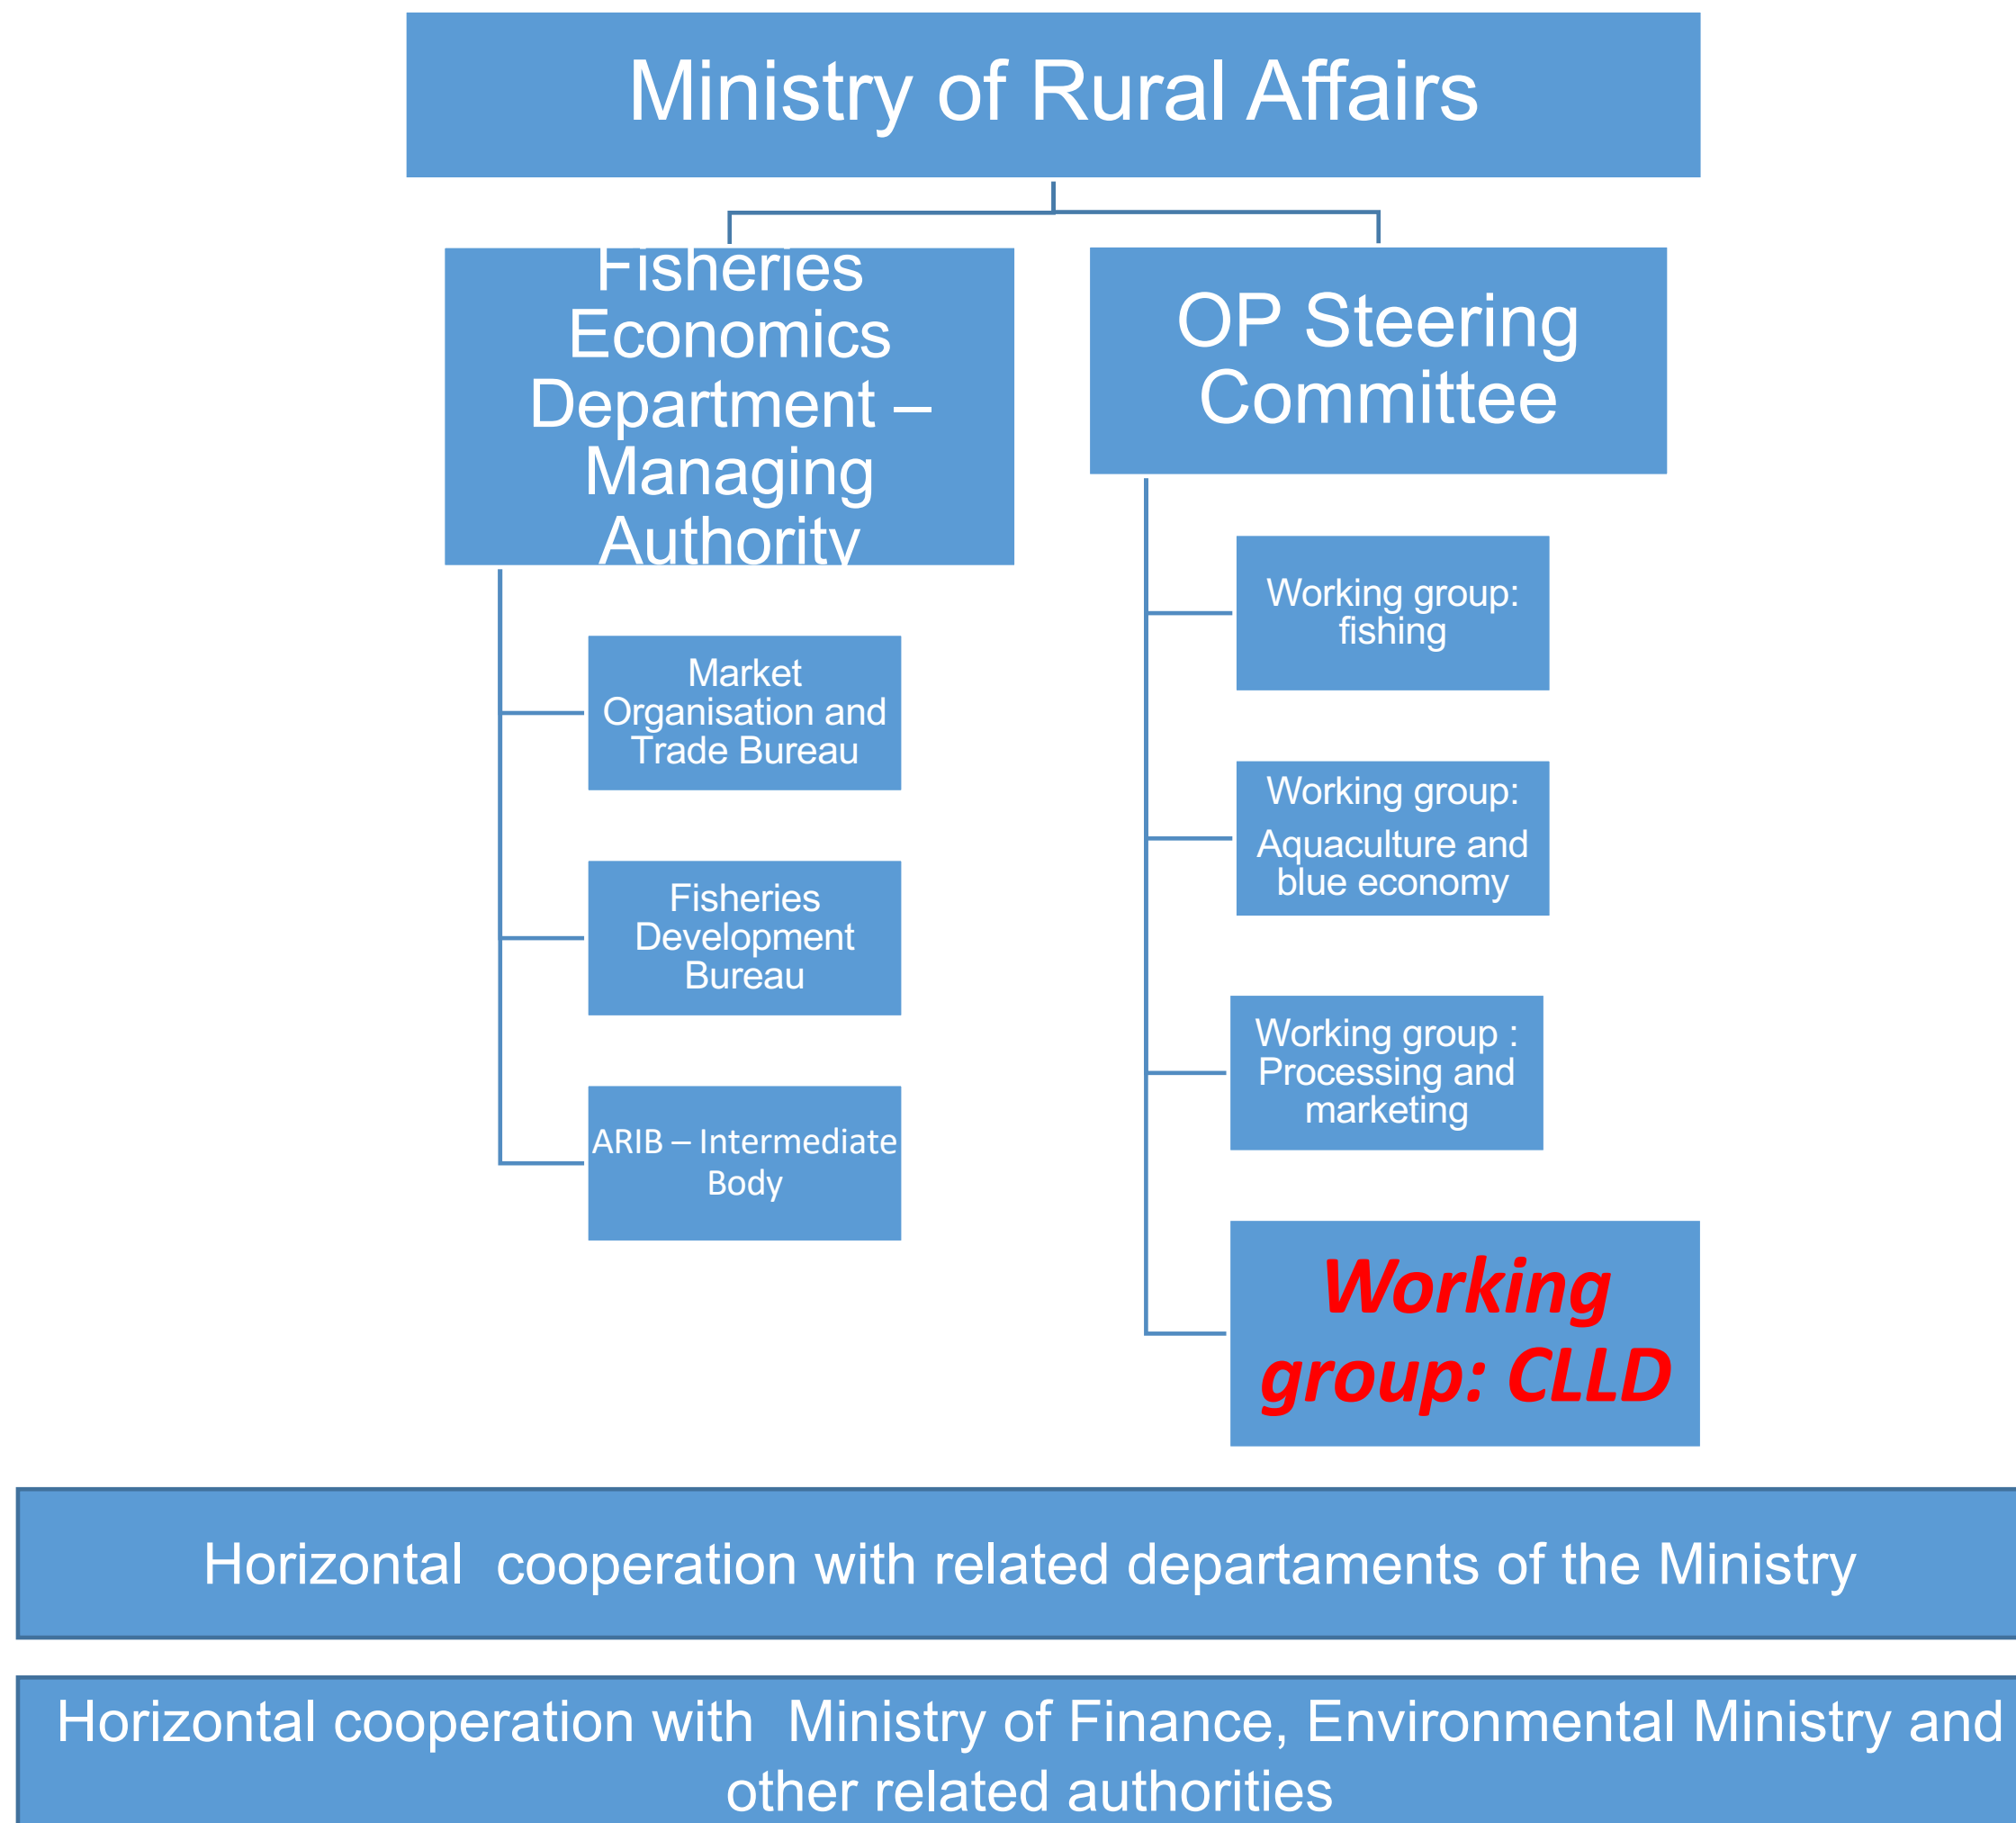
Ministry of Rural Affairs

Fisheries Economics Department – Managing Authority

OP Steering Committee

Market Organisation and Trade Bureau

Fisheries Development Bureau

ARIB – Intermediate Body

Working group: fishing

Working group: Aquaculture and blue economy

Working group : Processing and marketing

Working group: CLLD

Horizontal cooperation with related departaments of the Ministry

Horizontal cooperation with Ministry of Finance, Environmental Ministry and other related authorities